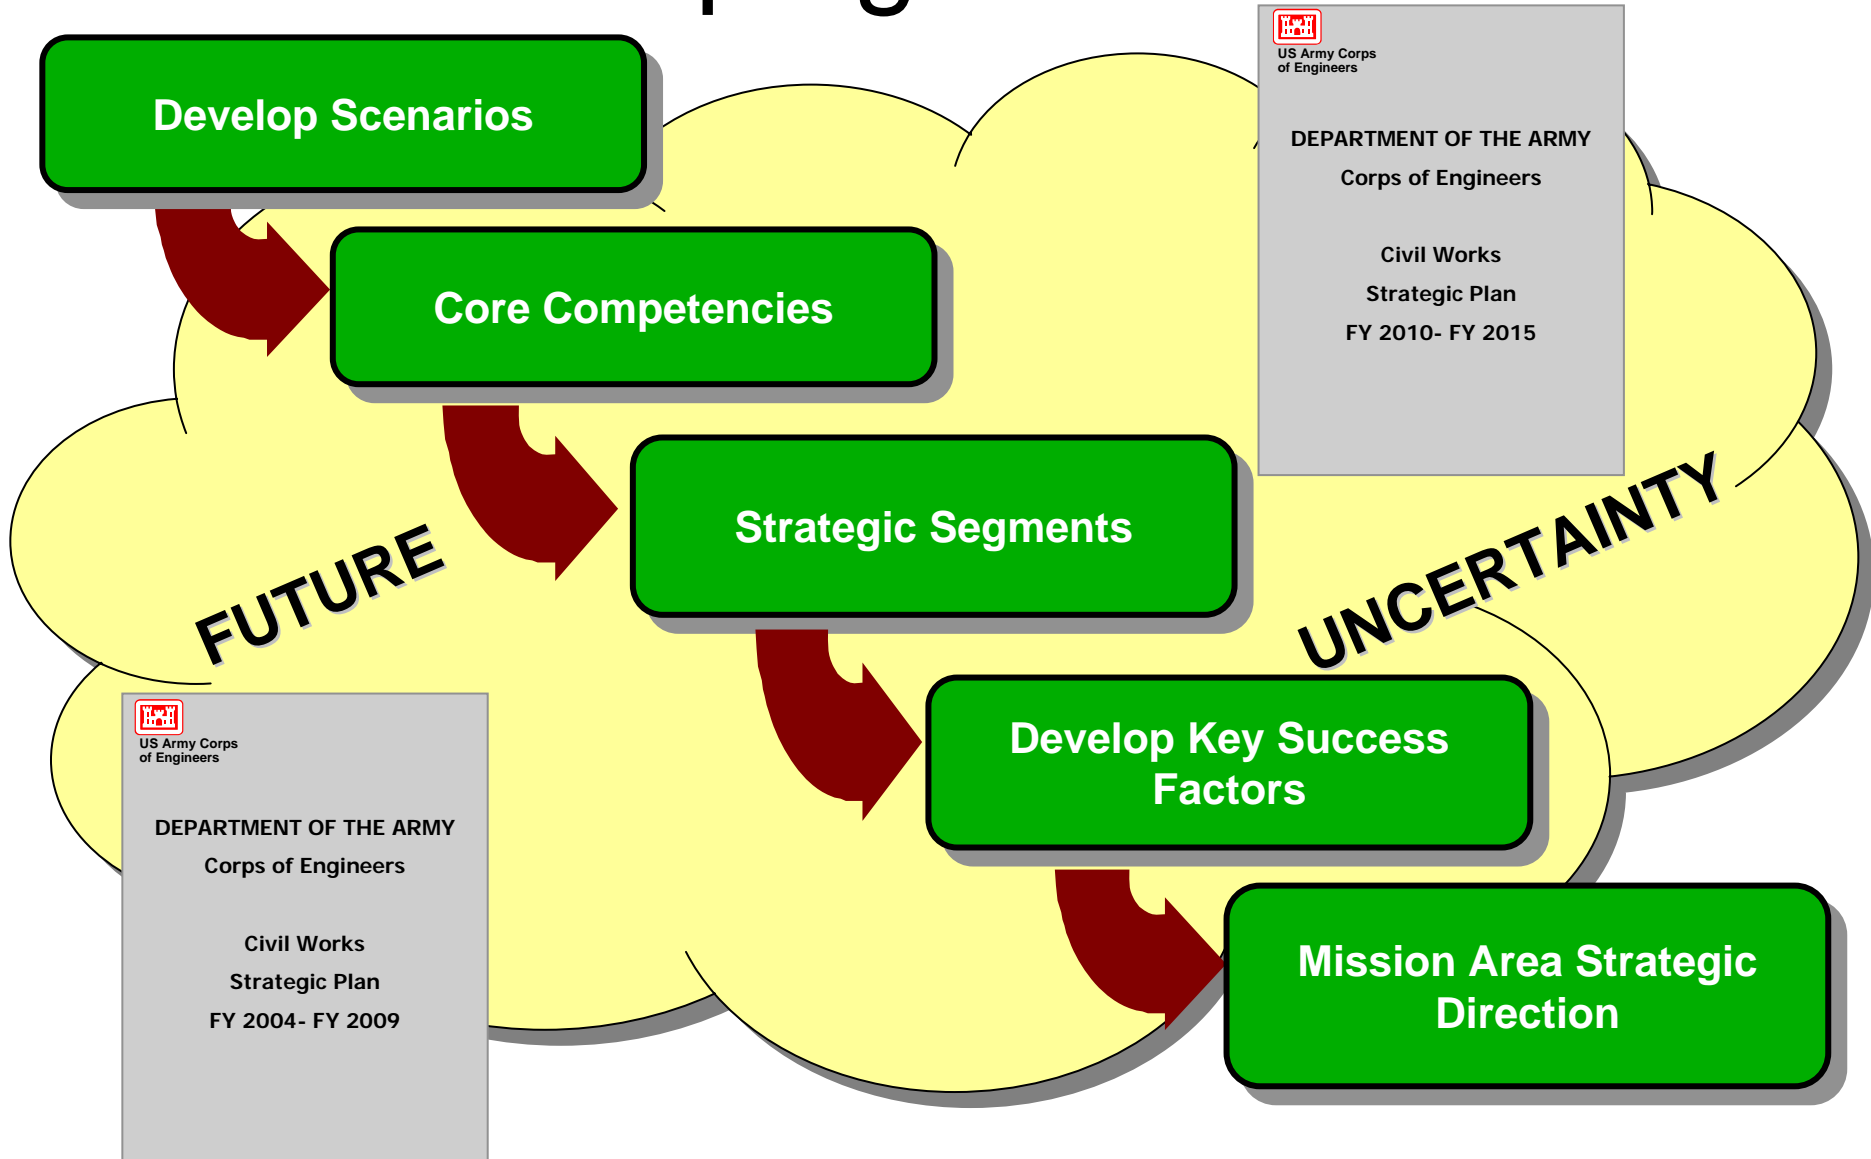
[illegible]

Develop Scenarios

Core Competencies

Strategic Segments

Develop Key Success Factors

Mission Area Strategic Direction

FUTURE

UNCERTAINTY

US Army Corps of Engineers

DEPARTMENT OF THE ARMY

Corps of Engineers

Civil Works

Strategic Plan

FY 2010- FY 2015

US Army Corps of Engineers

DEPARTMENT OF THE ARMY

Corps of Engineers

Civil Works

Strategic Plan

FY 2004- FY 2009